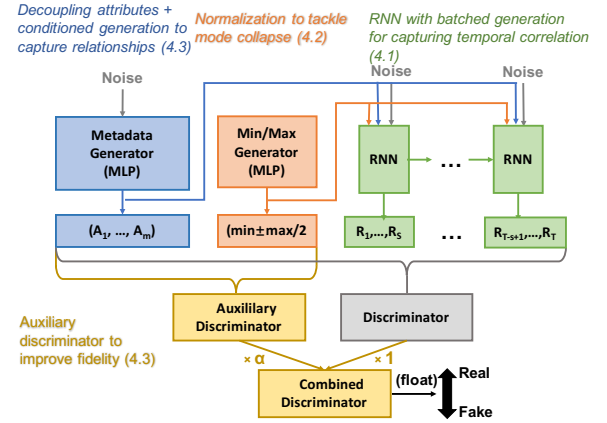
Decoupling attributes + conditioned generation to capture relationships (4.3)

Normalization to tackle mode collapse (4.2)

RNN with batched generation for capturing temporal correlation (4.1)

Noise

Noise

Noise

Metadata Generator (MLP)

Min/Max Generator (MLP)

RNN

...

RNN

$(A_1, \ldots, A_m)$

(min±max/2

$R_1,\ldots,R_S$

...

$R_{T-S+1},\ldots,R_T$

Auxiliary discriminator to improve fidelity (4.3)

Auxiliary Discriminator

Discriminator

× α

× 1

Combined Discriminator

(float)

Real

Fake